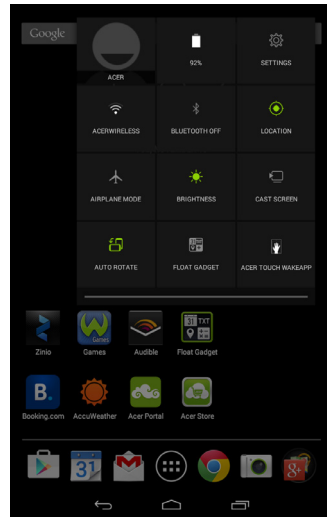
Google

ACER

92%

SETTINGS

ACERWIRELESS

BLUETOOTH OFF

LOCATION

AIRPLANE MODE

BRIGHTNESS

CAST SCREEN

AUTO ROTATE

FLOAT GADGET

ACER TOUCH WAKEAPP

Zinio

Games

Audible

Float Gadget

Booking.com

AccuWeather

Acer Portal

Acer Store

31